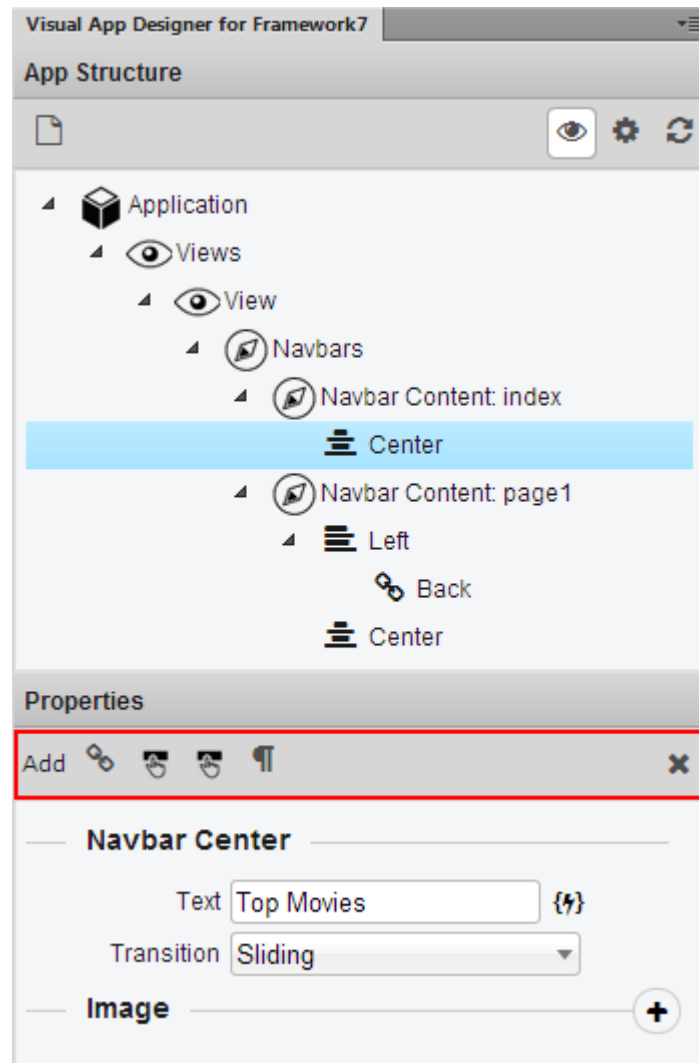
Visual App Designer for Framework7

App Structure

Application
Views
View
Navbars
Navbar Content: index
Center
Navbar Content: page1
Left
Back
Center

Properties

Add

Navbar Center

Text Top Movies
Transition Sliding

Image